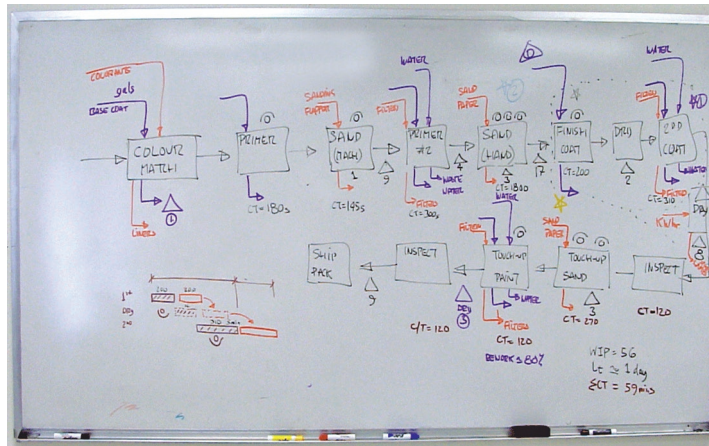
COLORANTS
gels
BASE COAT
COLOUR MATCH
1
LINERS
PRIMER
CT = 180s
SANDING FLAPPER
SAND (MACH)
1
CT = 145s
WATER
FILTER
PRIMER #2
9
4
WATER
LINER
FILTER
CT = 300s
SAND PAPER
SAND (HAND)
3
CT = 1800
17
FINISH COAT
CT = 200
DRY
2
WATER
FILTER
CLR COAT
CT = 310
FILTER
LINER
KWAX
DRY
8
INSPECT
CT = 120
SAND PAPER
TOUCH-UP SAND
3
CT = 270
FILTER
WATER
TOUCH-UP PAINT
LINER
FILTER
CT = 120
REWORK ≤ 80%
DRY
5
INSPECT
C/T = 120
SHIP PACK
9
1st
DRY
2nd
WIP = 56
LT ≈ 1 day
ΣCT = 59 mins